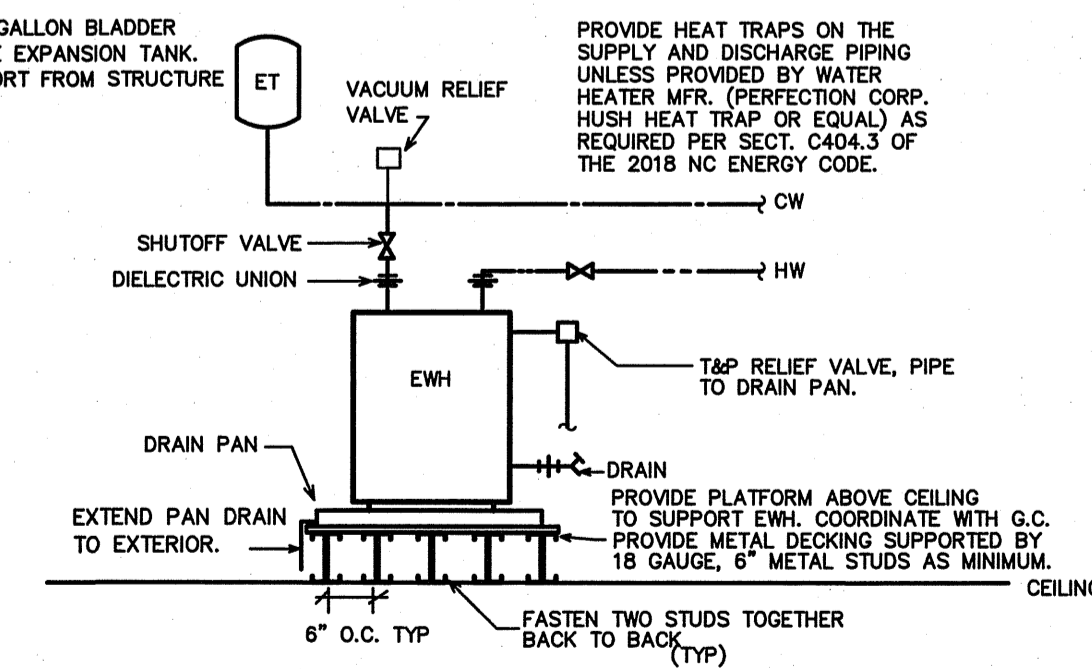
GALLON BLADDER
E EXPANSION TANK.
ORT FROM STRUCTURE

ET

VACUUM RELIEF VALVE

PROVIDE HEAT TRAPS ON THE SUPPLY AND DISCHARGE PIPING UNLESS PROVIDED BY WATER HEATER MFR. (PERFECTION CORP. HUSH HEAT TRAP OR EQUAL) AS REQUIRED PER SECT. C404.3 OF THE 2018 NC ENERGY CODE.

CW

SHUTOFF VALVE

DIELECTRIC UNION

HW

EWH

T&P RELIEF VALVE, PIPE TO DRAIN PAN.

DRAIN PAN

DRAIN

EXTEND PAN DRAIN TO EXTERIOR.

PROVIDE PLATFORM ABOVE CEILING TO SUPPORT EWH. COORDINATE WITH G.C. PROVIDE METAL DECKING SUPPORTED BY 18 GAUGE, 6" METAL STUDS AS MINIMUM.

CEILING

6" O.C. TYP

FASTEN TWO STUDS TOGETHER BACK TO BACK (TYP)